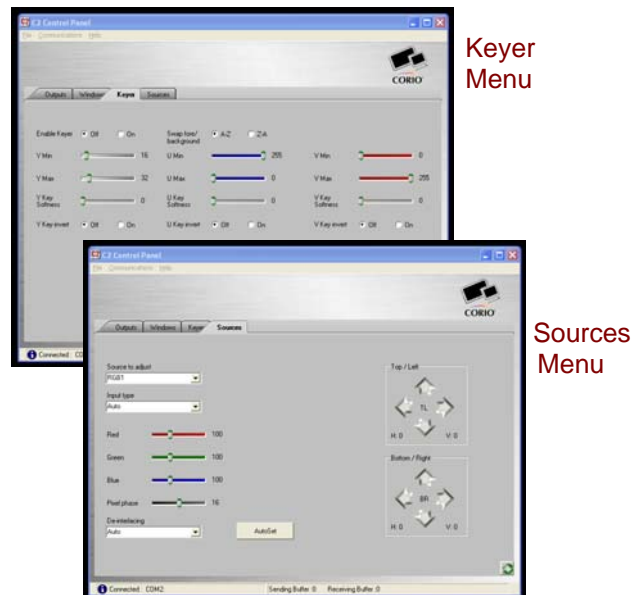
C2 Control Panel

File Communications Help

CORIO

Outputs Window Keyer Sources

Enable Keyer Off On

Swap fore/ background A-Z Z-A

Y Min 16

U Min 255

V Min 0

Y Max 32

U Max 0

V Max 255

Y Key Softness 0

U Key Softness 0

V Key Softness 0

Y Key invert Off On

U Key invert Off On

V Key invert Off On

Connected COM

Keyer Menu

C2 Control Panel

File Communications Help

CORIO

Outputs Window Keyer Sources

Source to adjust
RGB1

Input type
Auto

Red 100

Green 100

Blue 100

Pixel phase 16

De-interlacing
Auto

AutoSet

Top / Left

TL

H: 0 V: 0

Bottom / Right

BR

H: 0 V: 0

Connected COM2

Sending Buffer: 0 Receiving Buffer: 0

Sources Menu